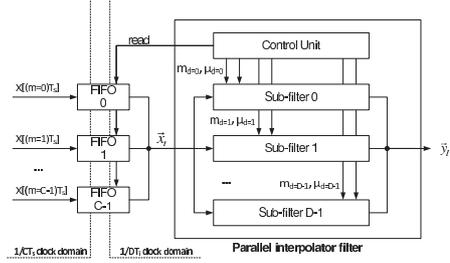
read

Control Unit

$m_{d=0}, \mu_{d=0}$

$X[(m=0)T_s]$

FIFO 0

Sub-filter 0

$m_{d=1}, \mu_{d=1}$

$X[(m=1)T_s]$

FIFO 1

$\vec{x}_l$

Sub-filter 1

$\vec{y}_l$

...

...

$m_{d=D-1}, \mu_{d=D-1}$

$X[(m=C-1)T_s]$

FIFO C-1

Sub-filter D-1

$1/CT_s$ clock domain

$1/DT_i$ clock domain

Parallel interpolator filter